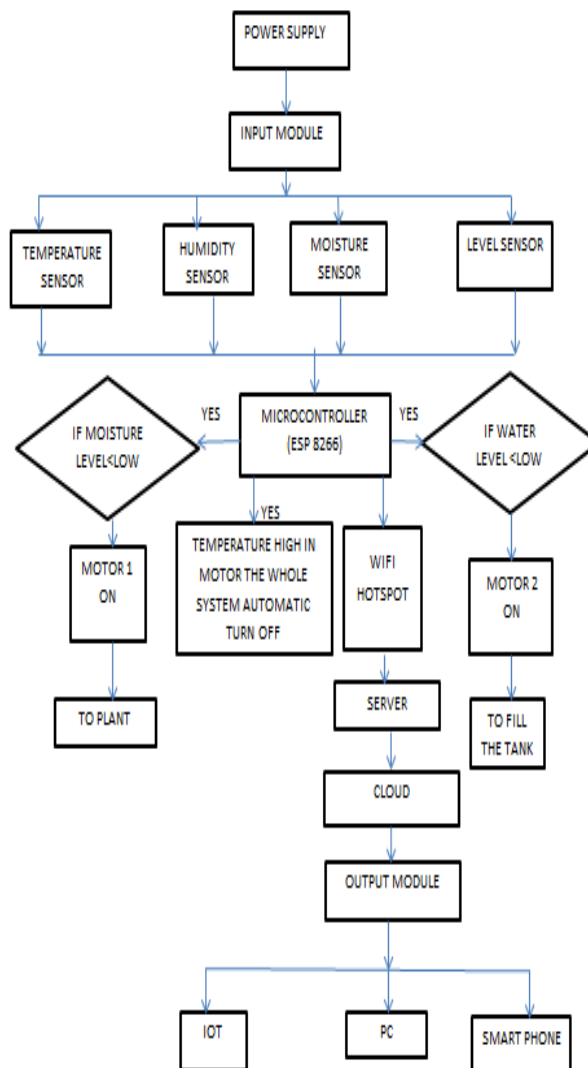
POWER SUPPLY

INPUT MODULE

TEMPERATURE SENSOR

HUMIDITY SENSOR

MOISTURE SENSOR

LEVEL SENSOR

YES

MICROCONTROLLER (ESP 8266)

YES

IF MOISTURE LEVEL<LOW

IF WATER LEVEL <LOW

YES

MOTOR 1 ON

TEMPERATURE HIGH IN MOTOR THE WHOLE SYSTEM AUTOMATIC TURN OFF

WIFI HOTSPOT

MOTOR 2 ON

TO PLANT

SERVER

TO FILL THE TANK

CLOUD

OUTPUT MODULE

IOT

PC

SMART PHONE